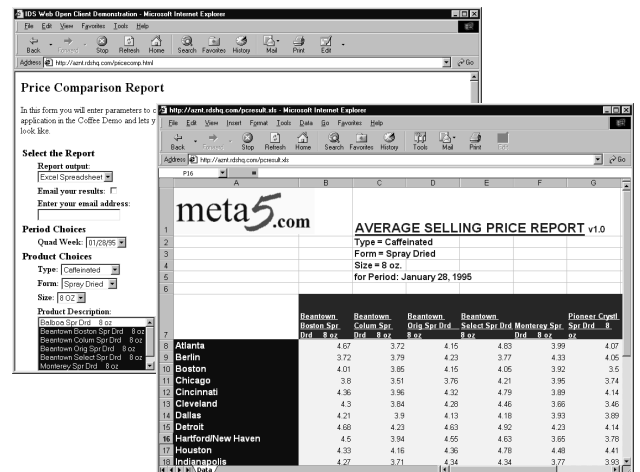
IDS Web Open Client Demonstration - Microsoft Internet Explorer
File Edit View Favorites Tools Help
Back Forward Stop Refresh Home Search Favorites History Mail Print Edit
Address http://aznt.rdshq.com/pcscomp.html
Go

Price Comparison Report

In this form you will enter parameters to c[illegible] application in the Coffee Demo and let y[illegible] look like.

Select the Report
Report output:
Excel Spreadsheet
Email your results:
Enter your email address:

Period Choices
Quad Week: 01/28/95

Product Choices
Type: Caffeinated
Form: Spray Dried
Size: 8 OZ
Product Description:
Balboa Spr Drd 8 oz
Beantown Boston Spr Drd 8 oz
Beantown Colum Spr Drd 8 oz
Beantown Orig Spr Drd 8 oz
Beantown Select Spr Drd 8 oz
Monterey Spr Drd 8 oz

http://aznt.rdshq.com/pcresult.xls - Microsoft Internet Explorer
File Edit View Insert Format Tools Data Go Favorites Help
Back Forward Stop Refresh Home Search Favorites History Tools Mail Print Edit
Address http://aznt.rdshq.com/pcresult.xls
Go
P16 =

| | A | B | C | D | E | F | G |
|---|---|---|---|---|---|---|---|
| 1 | meta5.com | | AVERAGE SELLING PRICE REPORT v1.0 | | | | |
| 2 | | | Type = Caffeinated | | | | |
| 3 | | | Form = Spray Dried | | | | |
| 4 | | | Size = 8 oz. | | | | |
| 5 | | | for Period: January 28, 1995 | | | | |
| 6 | | | | | | | |
| 7 | | Beantown Boston Spr Drd 8 oz | Beantown Colum Spr Drd 8 oz | Beantown Orig Spr Drd 8 oz | Beantown Select Spr Drd 8 oz | Monterey Spr Drd 8 oz | Pioneer Cryst Spr Drd 8 oz |
| 8 | Atlanta | 4.67 | 3.72 | 4.15 | 4.83 | 3.99 | 4.07 |
| 9 | Berlin | 3.72 | 3.79 | 4.23 | 3.77 | 4.33 | 4.05 |
| 10 | Boston | 4.01 | 3.85 | 4.15 | 4.05 | 3.92 | 3.5 |
| 11 | Chicago | 3.8 | 3.51 | 3.76 | 4.21 | 3.95 | 3.74 |
| 12 | Cincinnati | 4.36 | 3.96 | 4.32 | 4.79 | 3.89 | 4.14 |
| 13 | Cleveland | 4.3 | 3.84 | 4.28 | 4.46 | 3.66 | 3.46 |
| 14 | Dallas | 4.21 | 3.9 | 4.13 | 4.18 | 3.93 | 3.89 |
| 15 | Detroit | 4.68 | 4.23 | 4.63 | 4.92 | 4.23 | 4.14 |
| 16 | Hartford/New Haven | 4.5 | 3.94 | 4.55 | 4.63 | 3.65 | 3.78 |
| 17 | Houston | 4.33 | 4.16 | 4.36 | 4.78 | 4.48 | 4.41 |
| 18 | Indianapolis | 4.27 | 3.71 | 4.34 | 4.34 | 3.77 | 3.93 |

Data